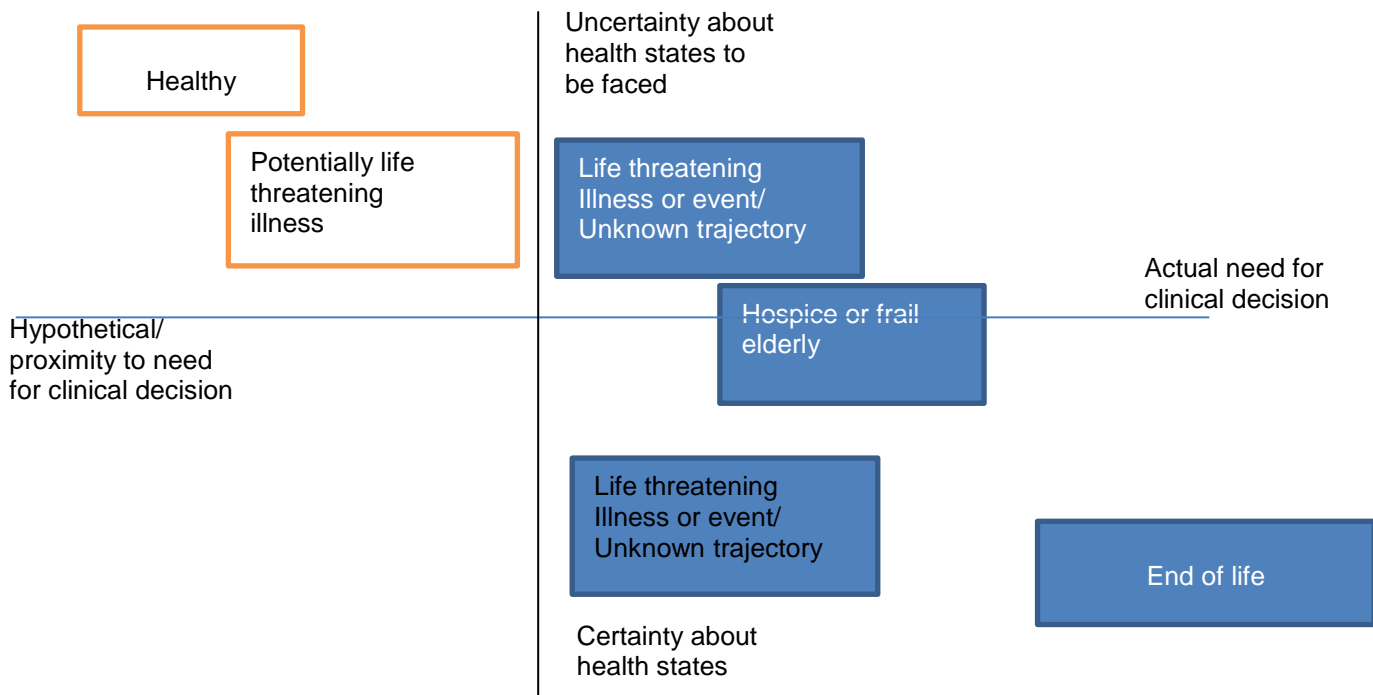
Uncertainty about health states to be faced

Healthy

Potentially life threatening illness

Life threatening Illness or event/ Unknown trajectory

Actual need for clinical decision

Hypothetical/ proximity to need for clinical decision

Hospice or frail elderly

Life threatening Illness or event/ Unknown trajectory

End of life

Certainty about health states